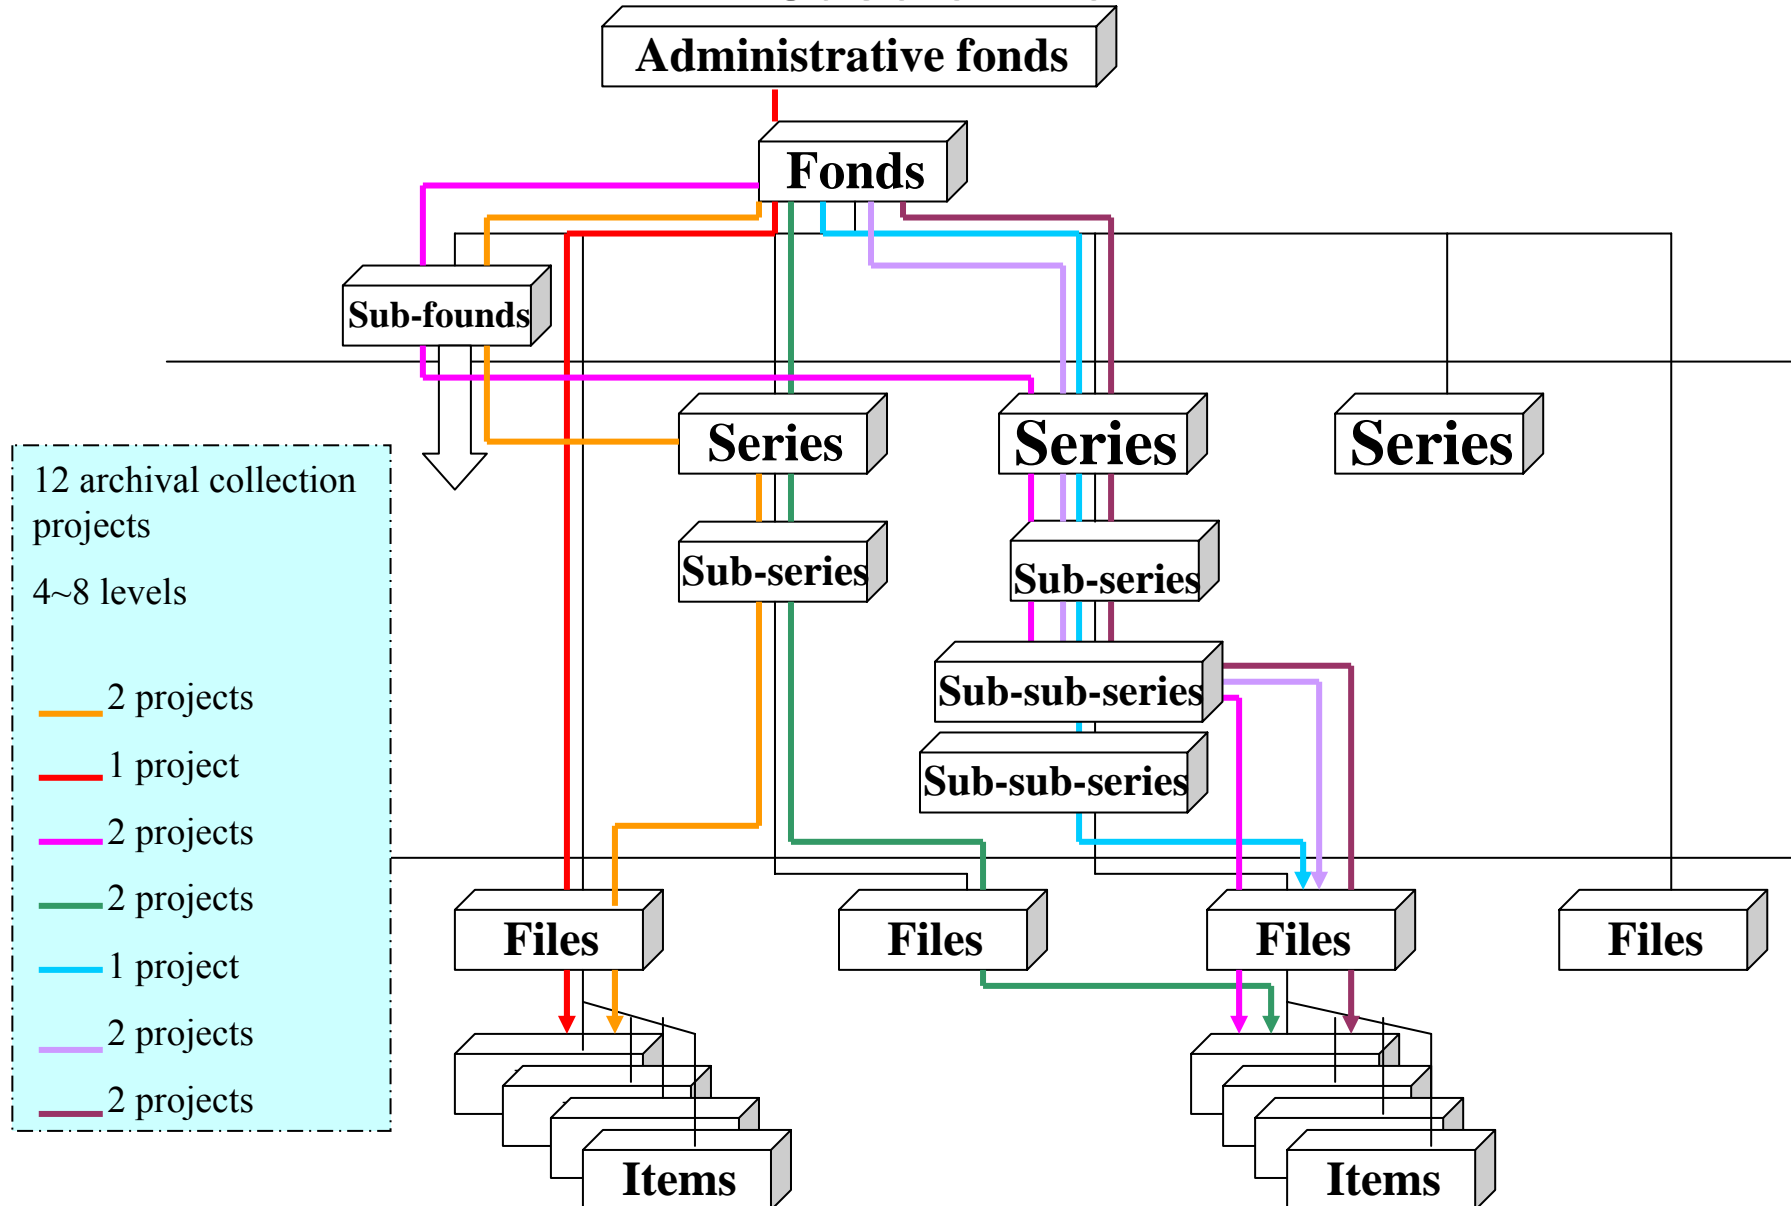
Administrative fonds

Fonds

Sub-founds

Series

Series

Series

Sub-series

Sub-series

Sub-sub-series

Sub-sub-series

12 archival collection projects

4~8 levels

2 projects

1 project

2 projects

2 projects

1 project

2 projects

2 projects

Files

Files

Files

Files

Items

Items